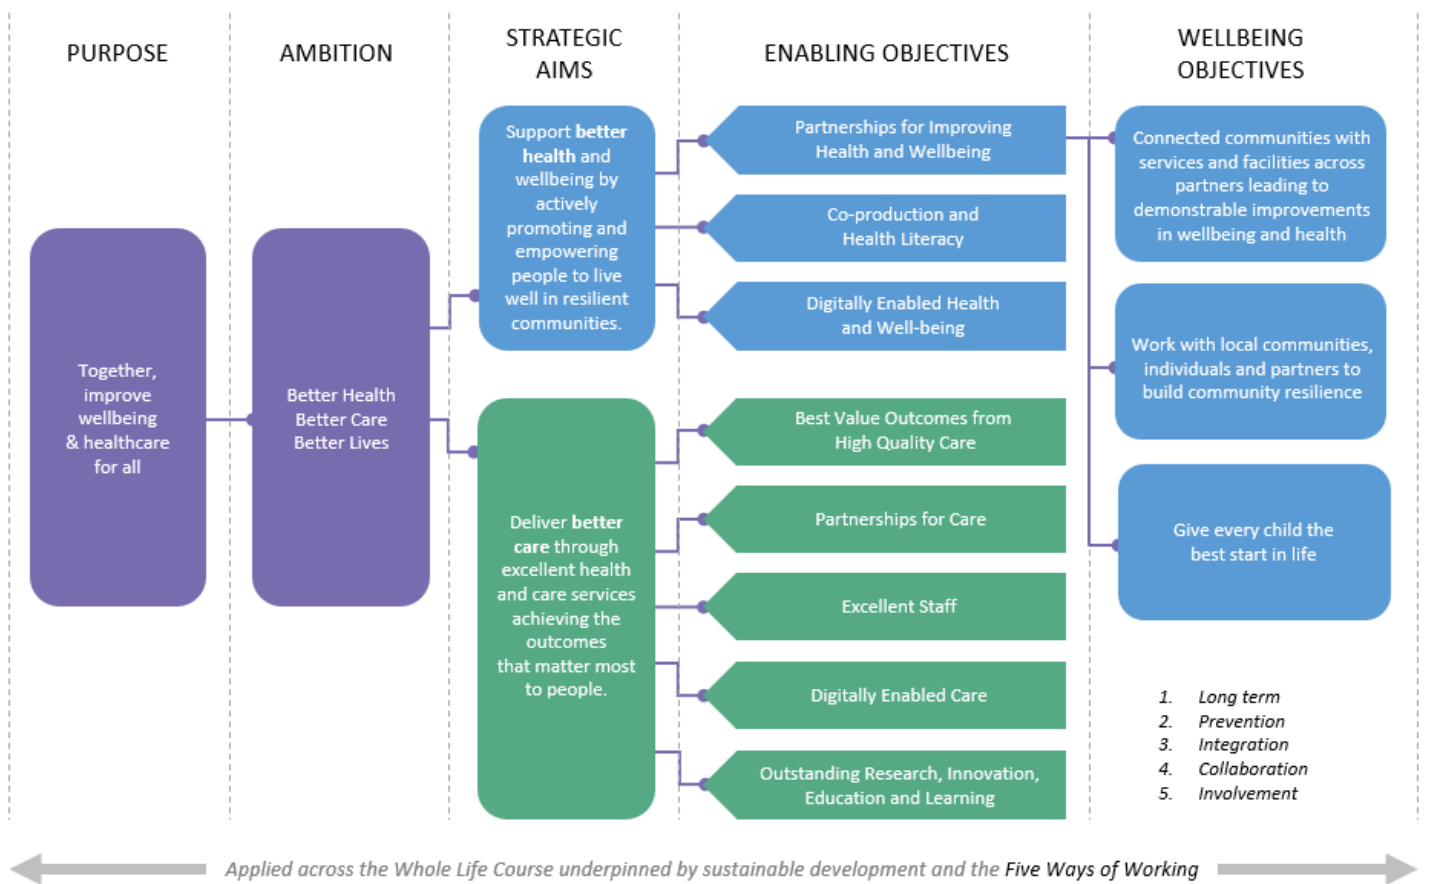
PURPOSE

AMBITION

STRATEGIC AIMS

ENABLING OBJECTIVES

WELLBEING OBJECTIVES

Together, improve wellbeing & healthcare for all

Better Health
Better Care
Better Lives

Support **better health** and wellbeing by actively promoting and empowering people to live well in resilient communities.

Deliver **better care** through excellent health and care services achieving the outcomes that matter most to people.

Partnerships for Improving Health and Wellbeing

Co-production and Health Literacy

Digitally Enabled Health and Well-being

Best Value Outcomes from High Quality Care

Partnerships for Care

Excellent Staff

Digitally Enabled Care

Outstanding Research, Innovation, Education and Learning

Connected communities with services and facilities across partners leading to demonstrable improvements in wellbeing and health

Work with local communities, individuals and partners to build community resilience

Give every child the best start in life

1. Long term
2. Prevention
3. Integration
4. Collaboration
5. Involvement

Applied across the Whole Life Course underpinned by sustainable development and the Five Ways of Working